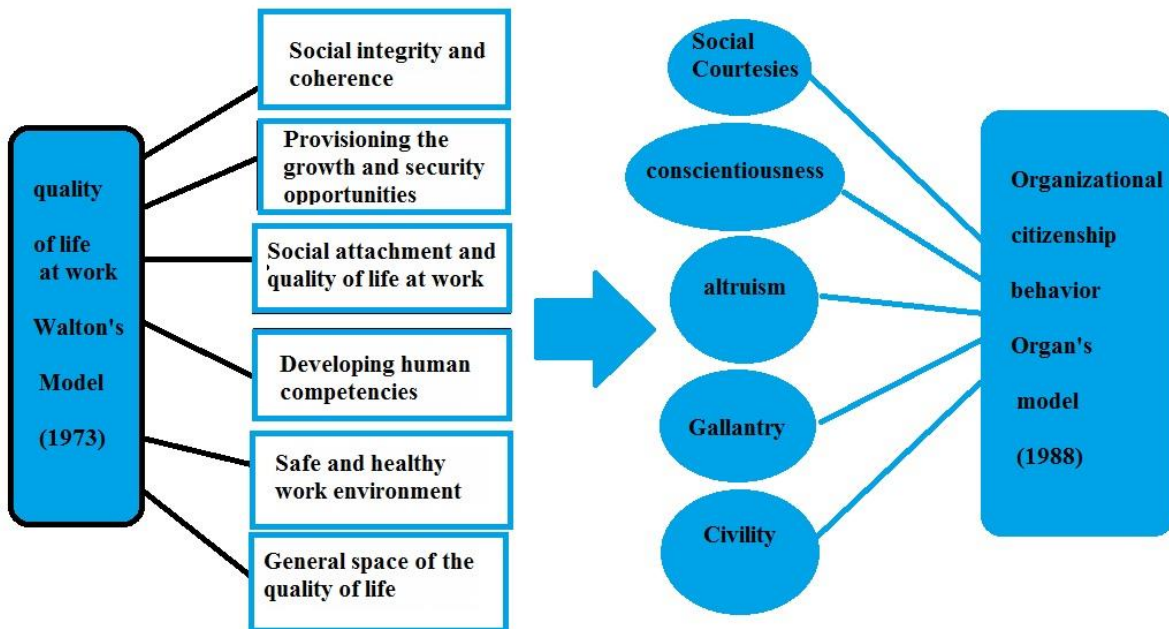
quality of life at work Walton's Model (1973)

Social integrity and coherence

Provisioning the growth and security opportunities

Social attachment and quality of life at work

Developing human competencies

Safe and healthy work environment

General space of the quality of life

Social Courtesies

conscientiousness

altruism

Gallantry

Civility

Organizational citizenship behavior Organ's model (1988)